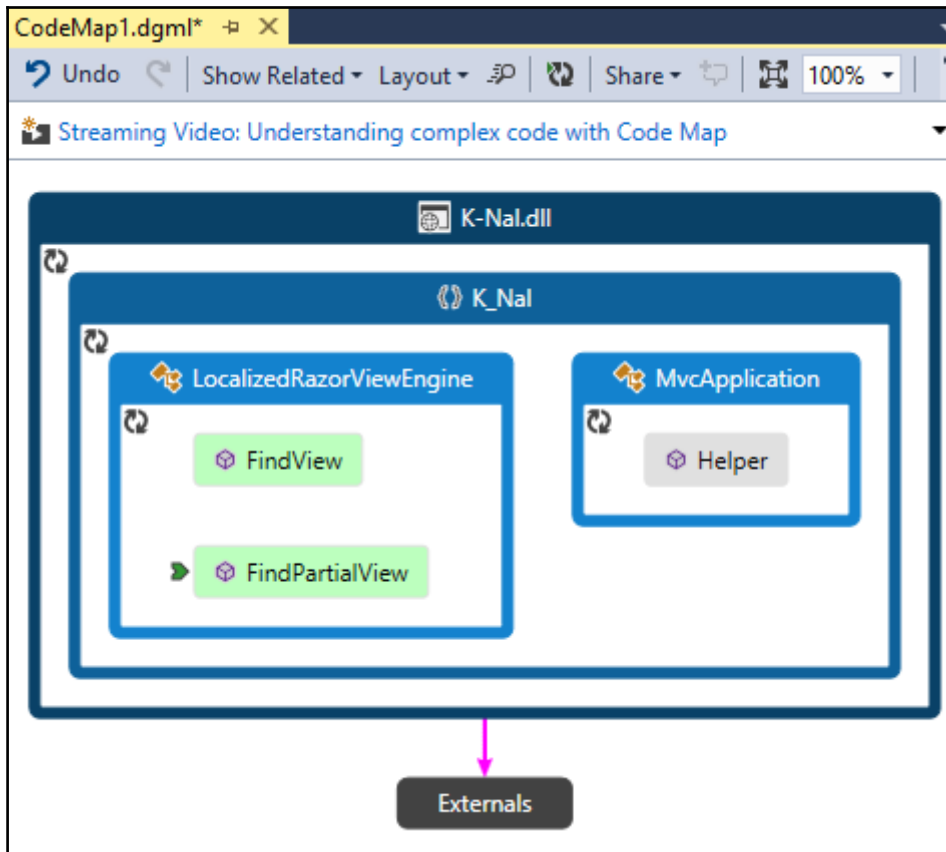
CodeMap1.dgml* ⊣ ✕

Undo | Show Related ▾ Layout ▾ | Share ▾ | 100% ▾

Streaming Video: Understanding complex code with Code Map

K-Nal.dll

K_Nal

LocalizedRazorViewEngine

FindView

FindPartialView

MvcApplication

Helper

Externals